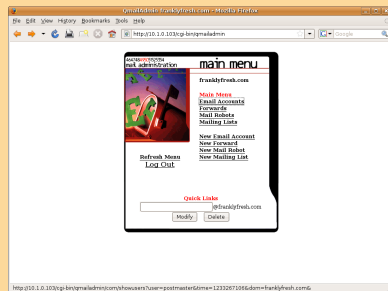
QmailAdmin - franklyfresh.com - Mozilla Firefox

File Edit View History Bookmarks Tools Help

http://10.1.0.103/cgi-bin/qmailadmin

Google

main menu

mail administration

franklyfresh.com

Main Menu
Email Accounts
Forwards
Mail Robots
Mailing Lists

New Email Account
New Forward
New Mail Robot
New Mailing List

Refresh Menu
Log Out

Quick Links

@franklyfresh.com

Modify Delete

http://10.1.0.103/cgi-bin/qmailadmin/com/showusers?user=postmaster&time=1233267106&dom=franklyfresh.com&